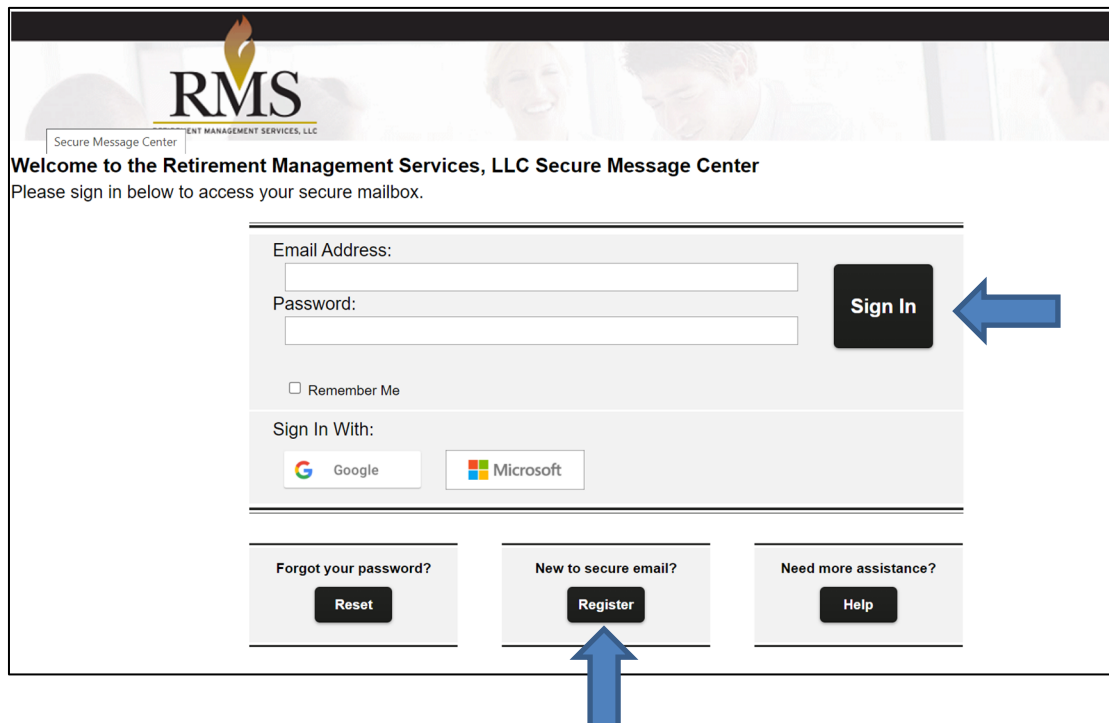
RMS
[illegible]ENT MANAGEMENT SERVICES, LLC
Secure Message Center

Welcome to the Retirement Management Services, LLC Secure Message Center
Please sign in below to access your secure mailbox.

Email Address:
Password:
Sign In
Remember Me

Sign In With:
Google
Microsoft

Forgot your password?
Reset

New to secure email?
Register

Need more assistance?
Help